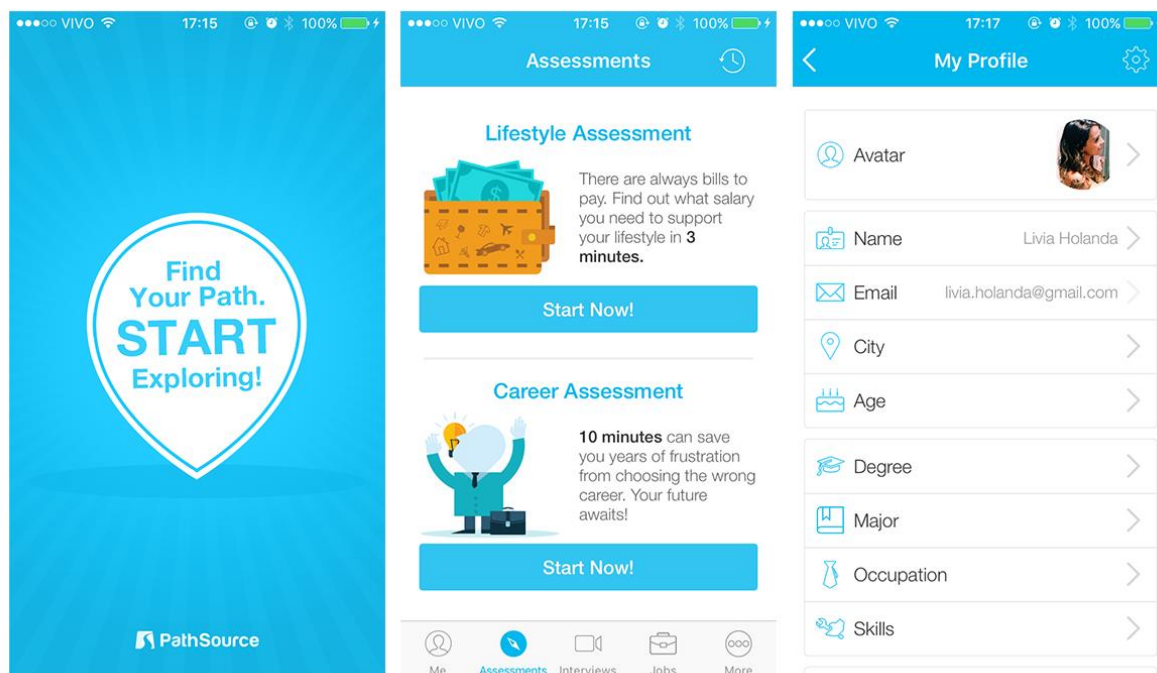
●●●○○ VIVO 17:15 100%

Find Your Path. START Exploring!

PathSource

●●●○○ VIVO 17:15 100%

Assessments

Lifestyle Assessment

There are always bills to pay. Find out what salary you need to support your lifestyle in **3 minutes.**

Start Now!

Career Assessment

**10 minutes** can save you years of frustration from choosing the wrong career. Your future awaits!

Start Now!

Me Assessments Interviews Jobs More

●●●○○ VIVO 17:17 100%

My Profile

Avatar

Name Livia Holanda

Email livia.holanda@gmail.com

City

Age

Degree

Major

Occupation

Skills